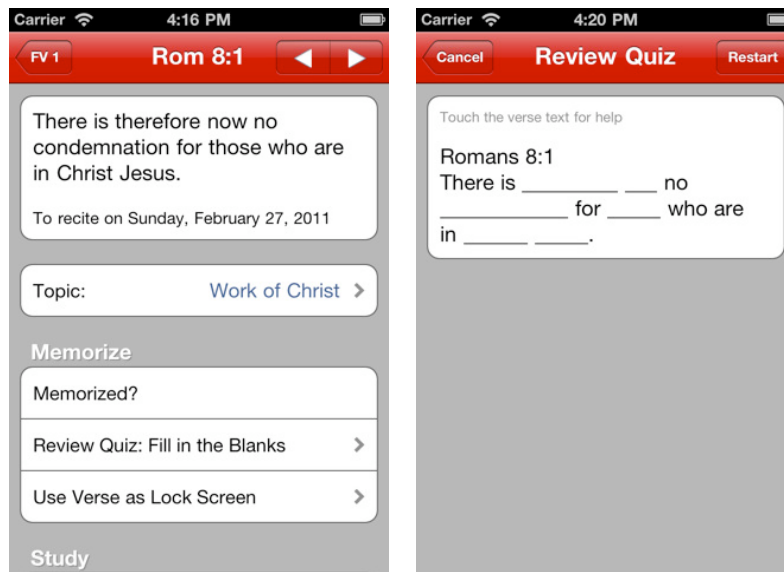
Carrier 4:16 PM

FV 1 Rom 8:1 ◀ ▶

There is therefore now no condemnation for those who are in Christ Jesus.

To recite on Sunday, February 27, 2011

Topic: Work of Christ

Memorize

Memorized?

Review Quiz: Fill in the Blanks

Use Verse as Lock Screen

Study

Carrier 4:20 PM

Cancel Review Quiz Restart

Touch the verse text for help

Romans 8:1
There is ________ ___ no __________ for _____ who are in ______ _____.